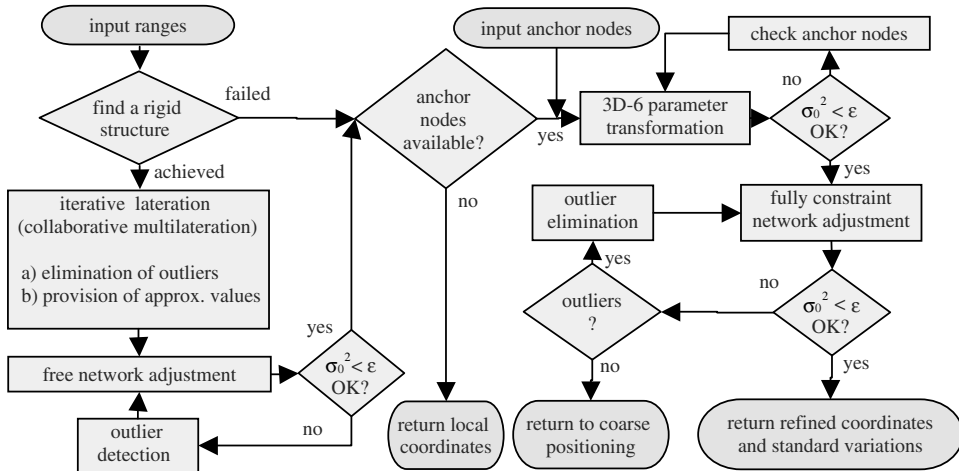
input ranges

find a rigid structure

failed

achieved

iterative lateration (collaborative multilateration)

a) elimination of outliers
b) provision of approx. values

free network adjustment

outlier detection

yes

$\sigma_0^2 < \varepsilon$ OK?

no

anchor nodes available?

no

return local coordinates

input anchor nodes

yes

3D-6 parameter transformation

check anchor nodes

no

$\sigma_0^2 < \varepsilon$ OK?

yes

fully constraint network adjustment

outlier elimination

yes

outliers ?

no

return to coarse positioning

no

$\sigma_0^2 < \varepsilon$ OK?

yes

return refined coordinates and standard variations